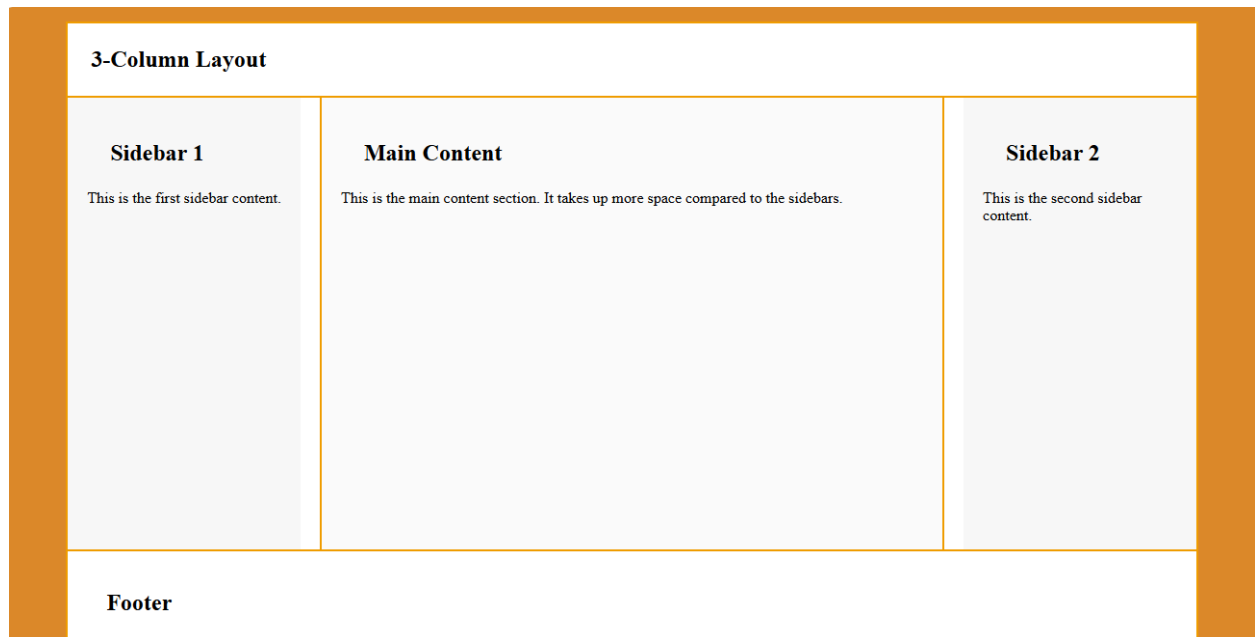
3-Column Layout

Sidebar 1

This is the first sidebar content.

Main Content

This is the main content section. It takes up more space compared to the sidebars.

Sidebar 2

This is the second sidebar content.

Footer